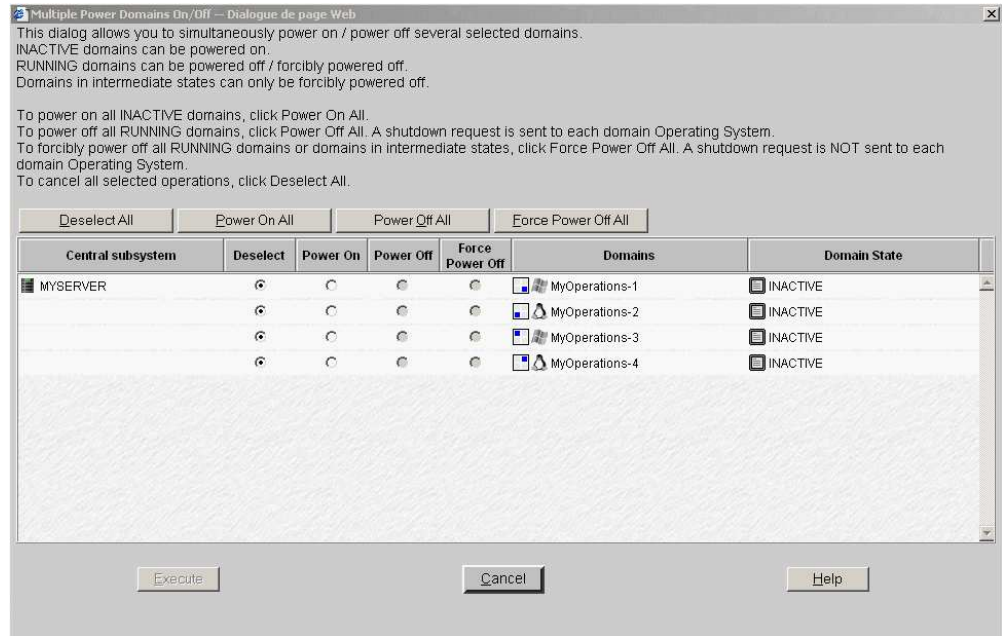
Multiple Power Domains On/Off -- Dialogue de page Web

This dialog allows you to simultaneously power on / power off several selected domains.
INACTIVE domains can be powered on.
RUNNING domains can be powered off / forcibly powered off.
Domains in intermediate states can only be forcibly powered off.

To power on all INACTIVE domains, click Power On All.
To power off all RUNNING domains, click Power Off All. A shutdown request is sent to each domain Operating System.
To forcibly power off all RUNNING domains or domains in intermediate states, click Force Power Off All. A shutdown request is NOT sent to each domain Operating System.
To cancel all selected operations, click Deselect All.

Deselect All | Power On All | Power Off All | Force Power Off All

| Central subsystem | Deselect | Power On | Power Off | Force Power Off | Domains | Domain State |
|---|---|---|---|---|---|---|
| MYSERVER | ⊙ | ○ | ○ | ○ | MyOperations-1 | INACTIVE |
| | ⊙ | ○ | ○ | ○ | MyOperations-2 | INACTIVE |
| | ⊙ | ○ | ○ | ○ | MyOperations-3 | INACTIVE |
| | ⊙ | ○ | ○ | ○ | MyOperations-4 | INACTIVE |

Execute | Cancel | Help